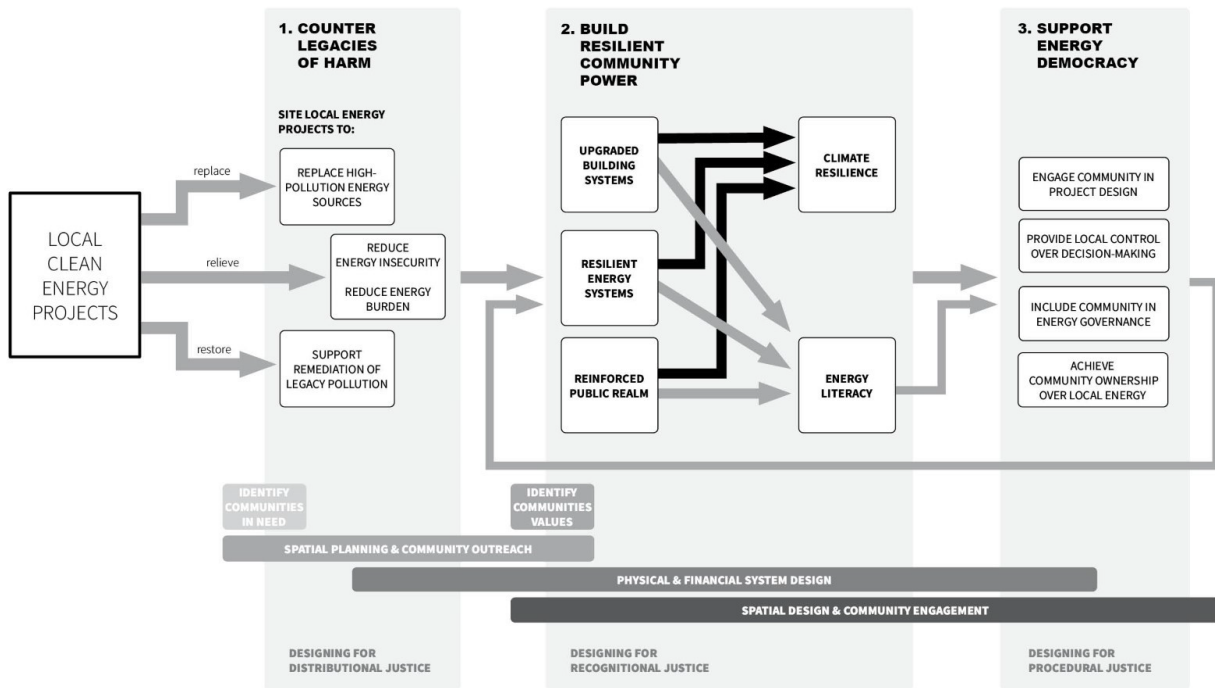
1. COUNTER LEGACIES OF HARM

2. BUILD RESILIENT COMMUNITY POWER

3. SUPPORT ENERGY DEMOCRACY

SITE LOCAL ENERGY PROJECTS TO:

LOCAL CLEAN ENERGY PROJECTS

replace

relieve

restore

REPLACE HIGH-POLLUTION ENERGY SOURCES

REDUCE ENERGY INSECURITY

REDUCE ENERGY BURDEN

SUPPORT REMEDIATION OF LEGACY POLLUTION

UPGRADED BUILDING SYSTEMS

RESILIENT ENERGY SYSTEMS

REINFORCED PUBLIC REALM

CLIMATE RESILIENCE

ENERGY LITERACY

ENGAGE COMMUNITY IN PROJECT DESIGN

PROVIDE LOCAL CONTROL OVER DECISION-MAKING

INCLUDE COMMUNITY IN ENERGY GOVERNANCE

ACHIEVE COMMUNITY OWNERSHIP OVER LOCAL ENERGY

IDENTIFY COMMUNITIES IN NEED

IDENTIFY COMMUNITIES VALUES

SPATIAL PLANNING & COMMUNITY OUTREACH

PHYSICAL & FINANCIAL SYSTEM DESIGN

SPATIAL DESIGN & COMMUNITY ENGAGEMENT

DESIGNING FOR DISTRIBUTIONAL JUSTICE

DESIGNING FOR RECOGNITIONAL JUSTICE

DESIGNING FOR PROCEDURAL JUSTICE